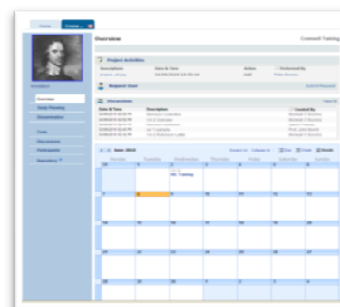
Overview

Cromwell Training

Project Activities

Description | Date & Time | Action | Performed By

Request Overview

Discussions

Date & Time | Description | Created By

Overview

June 2013

Monday | Tuesday | Wednesday | Thursday | Friday | Saturday | Sunday

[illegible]

1

2

3

4

5

6

7

8

9

10

11

12

13

14

15

16

17

18

19

20

21

22

23

24

25

26

27

28

29

30

31